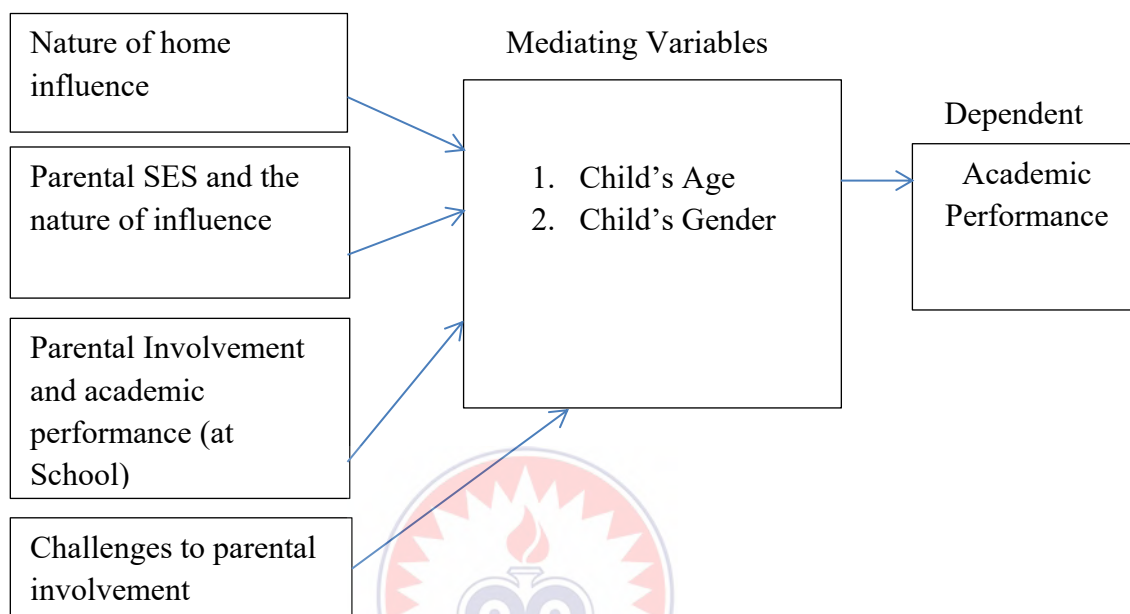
Nature of home influence

Parental SES and the nature of influence

Parental Involvement and academic performance (at School)

Challenges to parental involvement

Mediating Variables

1. Child's Age
2. Child's Gender

Dependent

Academic Performance